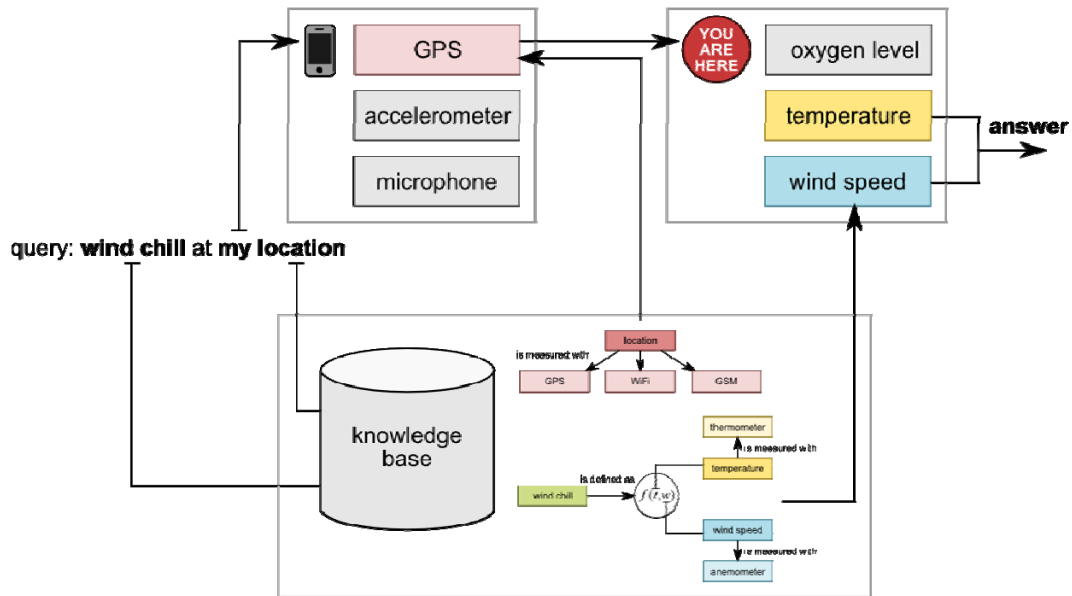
GPS

accelerometer

microphone

YOU ARE HERE

oxygen level

temperature

wind speed

answer

query: wind chill at my location

knowledge base

location

is measured with

GPS

WiFi

GSM

thermometer

is measured with

temperature

wind chill

is defined as

$f(t,w)$

wind speed

is measured with

anemometer